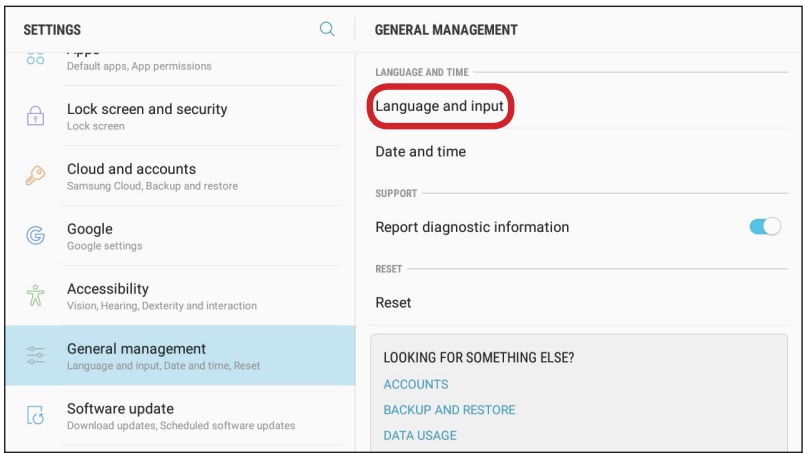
SETTINGS

Apps
Default apps, App permissions

Lock screen and security
Lock screen

Cloud and accounts
Samsung Cloud, Backup and restore

Google
Google settings

Accessibility
Vision, Hearing, Dexterity and interaction

General management
Language and input, Date and time, Reset

Software update
Download updates, Scheduled software updates

GENERAL MANAGEMENT

LANGUAGE AND TIME

Language and input

Date and time

SUPPORT

Report diagnostic information

RESET

Reset

LOOKING FOR SOMETHING ELSE?

ACCOUNTS

BACKUP AND RESTORE

DATA USAGE